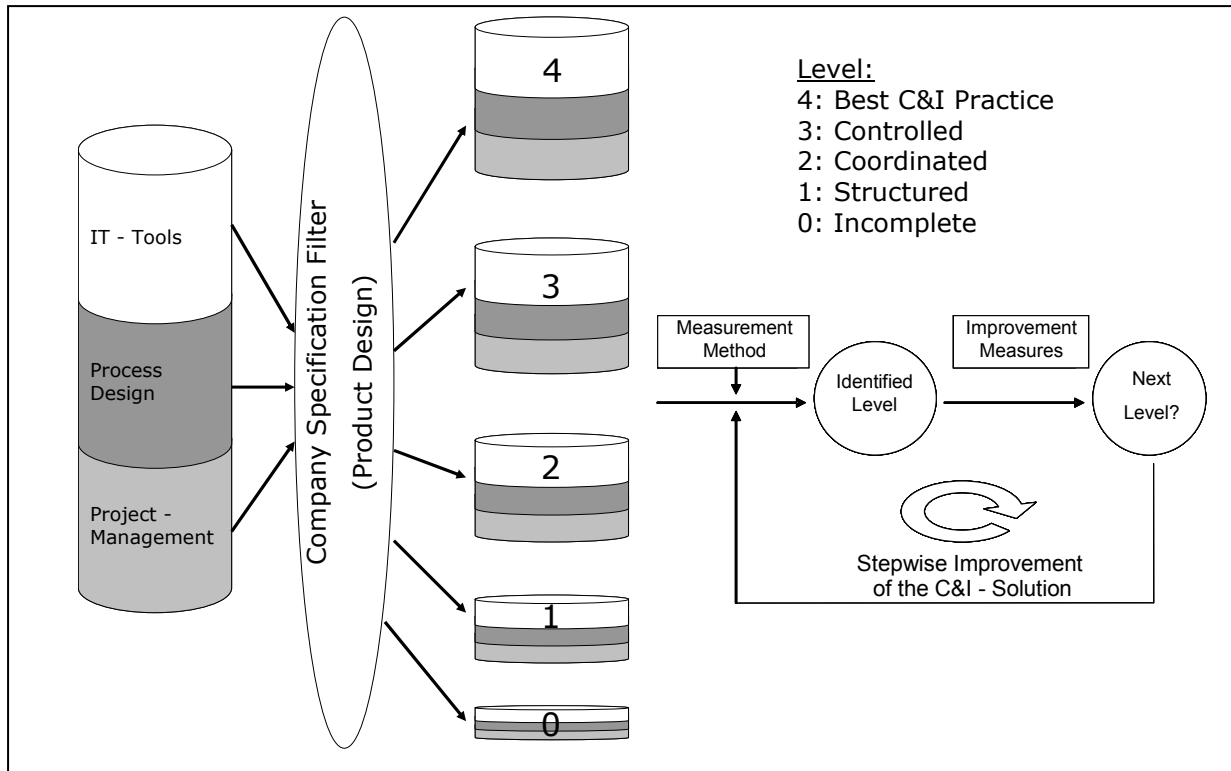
IT - Tools

Process Design

Project - Management

Company Specification Filter (Product Design)

4

3

2

1

0

Level:
4: Best C&I Practice
3: Controlled
2: Coordinated
1: Structured
0: Incomplete

Measurement Method

Identified Level

Improvement Measures

Next Level?

Stepwise Improvement of the C&I - Solution